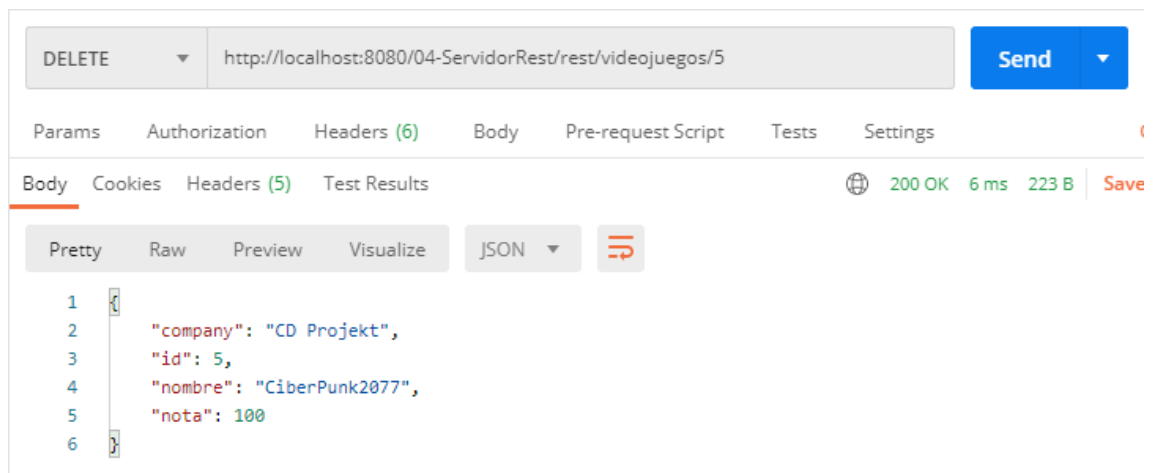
DELETE http://localhost:8080/04-ServidorRest/rest/videojuegos/5 Send

Params Authorization Headers (6) Body Pre-request Script Tests Settings

Body Cookies Headers (5) Test Results 200 OK 6 ms 223 B Save

Pretty Raw Preview Visualize JSON

1 {
2 "company": "CD Projekt",
3 "id": 5,
4 "nombre": "CiberPunk2077",
5 "nota": 100
6 }